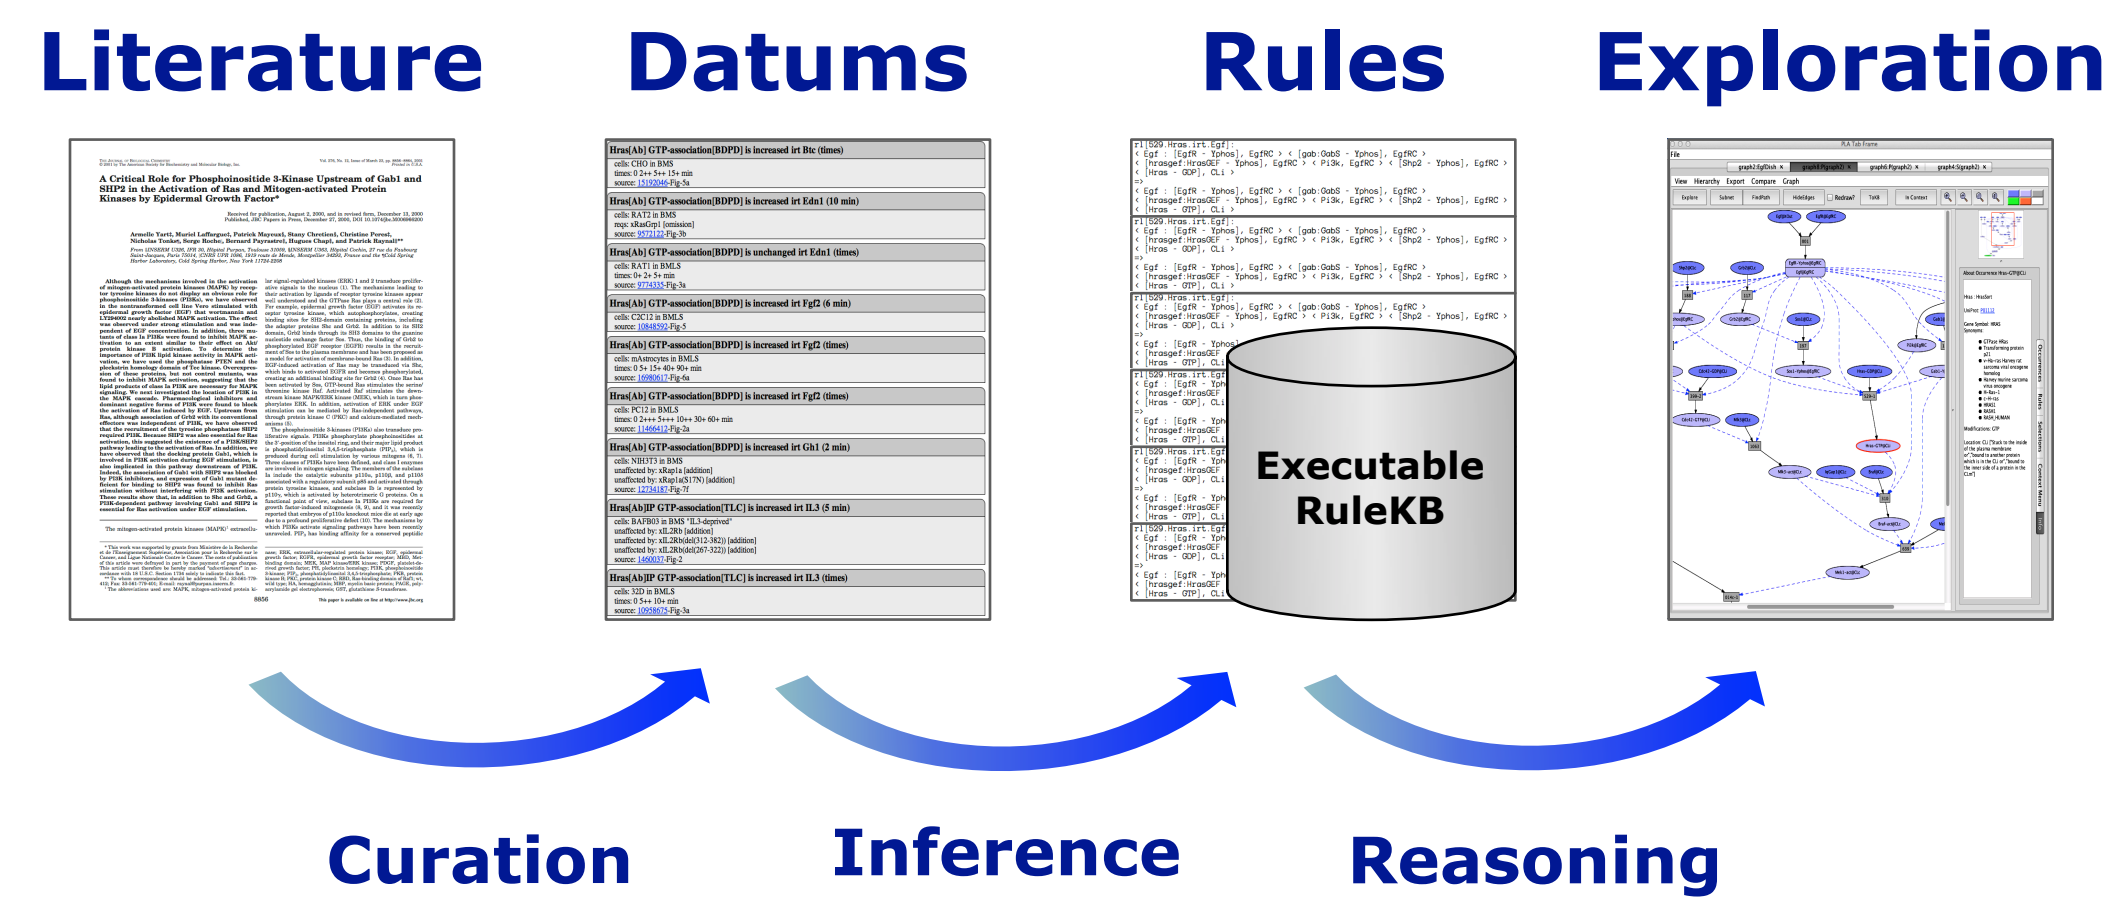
Literature

Datums

Rules

Exploration

A Critical Role for Phosphoinositide 3-Kinase Upstream of Gab1 and SHP2 in the Activation of Ras and Mitogen-activated Protein Kinases by Epidermal Growth Factor*

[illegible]

Hras[Ab] GTP-association[BDPD] is increased irt Btc (times)
cells: CHO in BMS
times: 0 2++ 5++ 15+ min
source: 15192046-Fig-5a

Hras[Ab] GTP-association[BDPD] is increased irt Edn1 (10 min)
cells: RAT2 in BMS
reqs: xRasGrp1 [omission]
source: 9572122-Fig-3b

Hras[Ab] GTP-association[BDPD] is unchanged irt Edn1 (times)
cells: RAT1 in BMLS
times: 0+ 2+ 5+ min
source: 9774335-Fig-3a

Hras[Ab] GTP-association[BDPD] is increased irt Fgf2 (6 min)
cells: C2C12 in BMLS
source: 10848592-Fig-5

Hras[Ab] GTP-association[BDPD] is increased irt Fgf2 (times)
cells: mAstrocytes in BMLS
times: 0 5+ 15+ 40+ 90+ min
source: 16980617-Fig-6a

Hras[Ab] GTP-association[BDPD] is increased irt Fgf2 (times)
cells: PC12 in BMLS
times: 0 2+++ 5+++ 10++ 30+ 60+ min
source: 11466412-Fig-2a

Hras[Ab] GTP-association[BDPD] is increased irt Gh1 (2 min)
cells: NIH3T3 in BMS
unaffected by: xRap1a [addition]
unaffected by: xRap1a(S17N) [addition]
source: 12734187-Fig-7f

Hras[Ab]IP GTP-association[TLC] is increased irt IL3 (5 min)
cells: BAFBO3 in BMS "IL3-deprived"
unaffected by: xIL2Rb [addition]
unaffected by: xIL2Rb(del(312-382)) [addition]
unaffected by: xIL2Rb(del(267-322)) [addition]
source: 1460037-Fig-2

Hras[Ab]IP GTP-association[TLC] is increased irt IL3 (times)
cells: 32D in BMLS
times: 0 5++ 10+ min
source: 10958675-Fig-3a

rl [529.Hras.irt.Egf]:
< Egf : [EgfR - Yphos], EgfRC > < [gab:GabS - Yphos], EgfRC >
< [hrasgef:HrasGEF - Yphos], EgfRC > < Pi3k, EgfRC > < [Shp2 - Yphos], EgfRC >
< [Hras - GDP], CLi >
=>
< Egf : [EgfR - Yphos], EgfRC > < [gab:GabS - Yphos], EgfRC >
< [hrasgef:HrasGEF - Yphos], EgfRC > < Pi3k, EgfRC > < [Shp2 - Yphos], EgfRC >
< [Hras - GTP], CLi >

Executable RuleKB

Curation

Inference

Reasoning